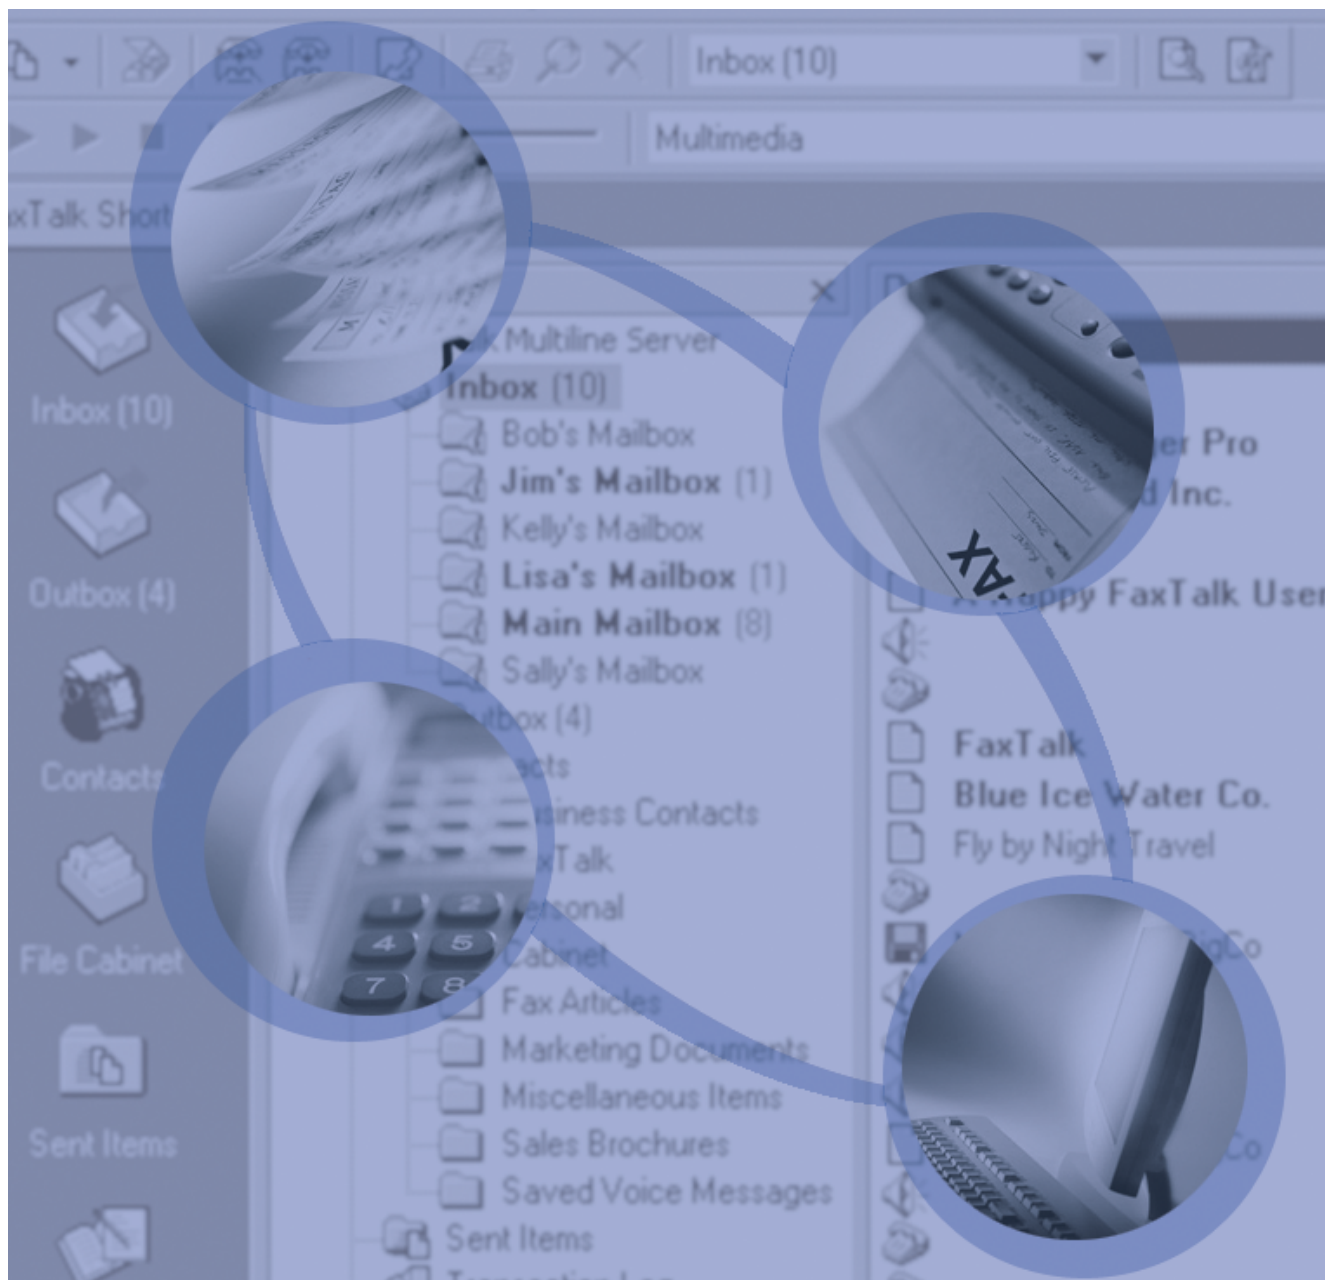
Inbox (10)

Multimedia

xTalk Short

Inbox (10)

Outbox (4)

Contacts

File Cabinet

Sent Items

k Multiline Server
Inbox (10)
Bob's Mailbox
Jim's Mailbox (1)
Kelly's Mailbox
Lisa's Mailbox (1)
Main Mailbox (8)
Sally's Mailbox
utbox (4)
acts
siness Contacts
xTalk
ersonal
Cabinet
Fax Articles
Marketing Documents
Miscellaneous Items
Sales Brochures
Saved Voice Messages
Sent Items

er Pro
d Inc.
A Happy FaxTalk User
FaxTalk
Blue Ice Water Co.
Fly by Night Travel
igCo
Co

1 2
4 5
7 8

FAX